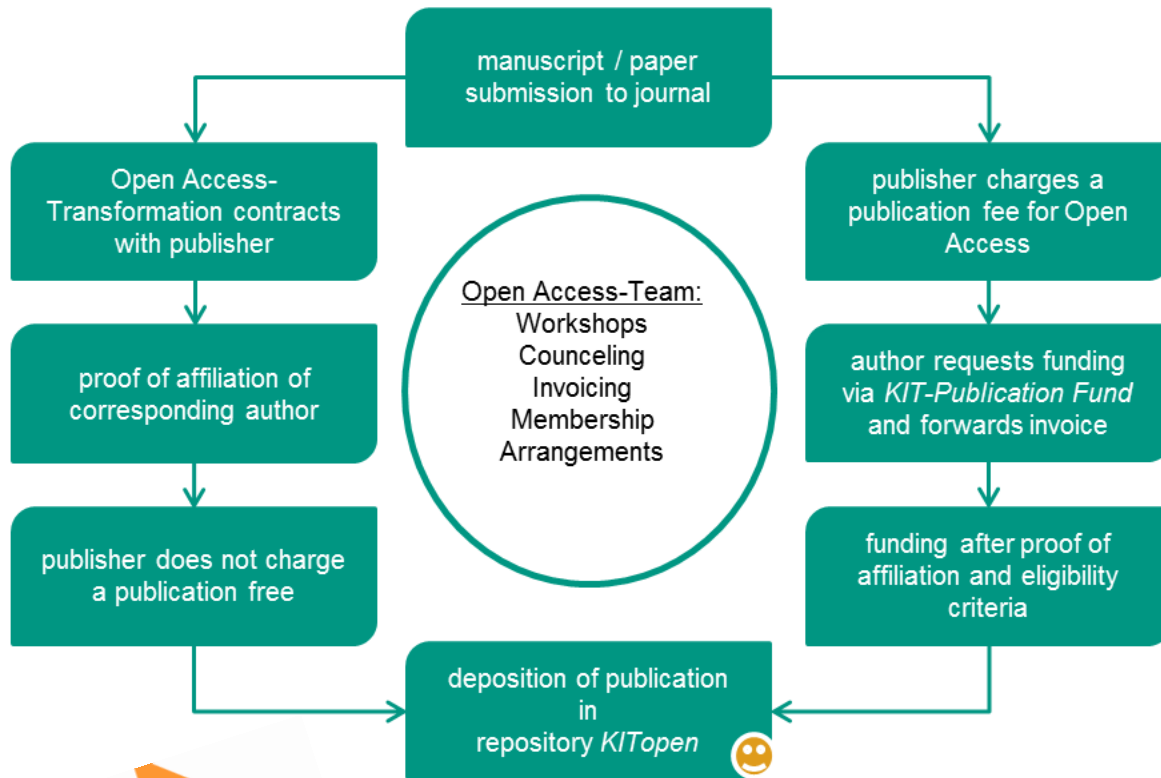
manuscript / paper submission to journal

Open Access-Transformation contracts with publisher

proof of affiliation of corresponding author

publisher does not charge a publication free

Open Access-Team:
Workshops
Counceling
Invoicing
Membership
Arrangements

publisher charges a publication fee for Open Access

author requests funding via *KIT-Publication Fund* and forwards invoice

funding after proof of affiliation and eligibility criteria

deposition of publication in repository *KITopen*